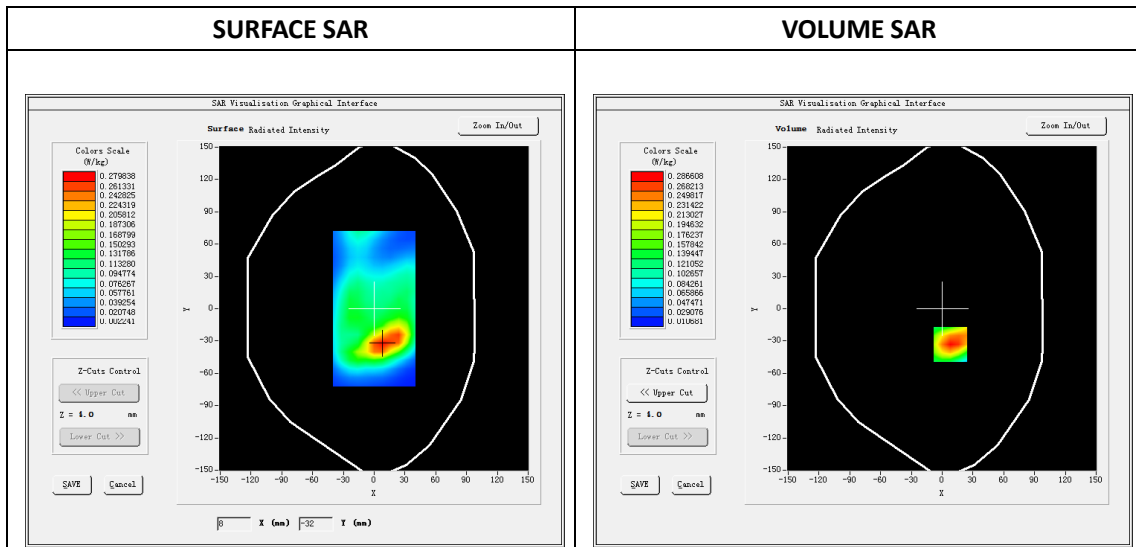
| SURFACE SAR | VOLUME SAR |
|---|---|
| SAR Visualization Graphical Interface | SAR Visualization Graphical Interface |

SAR Visualization Graphical Interface

Surface Radiated Intensity

Zoom In/Out

Colors Scale
(W/kg)
0.279838
0.261331
0.242825
0.224319
0.205812
0.187306
0.168799
0.150293
0.131786
0.113280
0.094774
0.076267
0.057761
0.039254
0.020748
0.002241

Z-Cuts Control
<< Upper Cut
Z = 4.0 mm
Lower Cut >>

SAVE Cancel

150
120
90
60
30
0
−30
−60
−90
−120
−150
Y
−150 −120 −90 −60 −30 0 30 60 90 120 150
X

8 X (mm) -32 Y (mm)

SAR Visualization Graphical Interface

Volume Radiated Intensity

Zoom In/Out

Colors Scale
(W/kg)
0.286608
0.268213
0.249817
0.231422
0.213027
0.194632
0.176237
0.157842
0.139447
0.121052
0.102657
0.084261
0.065866
0.047471
0.029076
0.010681

Z-Cuts Control
<< Upper Cut
Z = 4.0 mm
Lower Cut >>

SAVE Cancel

150
120
90
60
30
0
−30
−60
−90
−120
−150
Y
−150 −120 −90 −60 −30 0 30 60 90 120 150
X